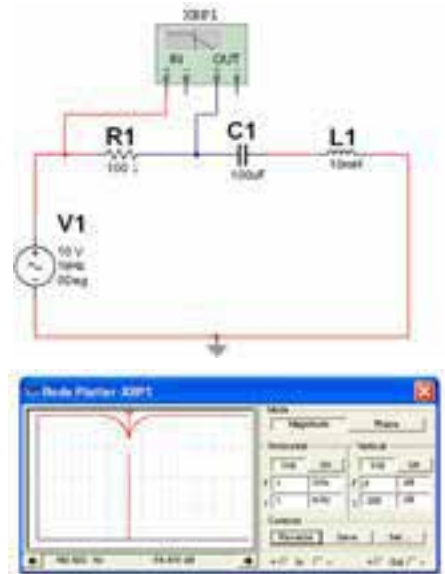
XBP1

IN OUT

R1

100 Ω

C1

100uF

L1

10mH

V1

10 V

1kHz

0Deg

Bode Plotter-XBP1

Mode

Magnitude

Phase

Horizontal

Log

Lin

F 1 GHz

I 1 mHz

Vertical

Log

Lin

F 0 dB

I -200 dB

Controls

Reverse

Save

Set...

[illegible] Hz

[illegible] dB

IN

OUT